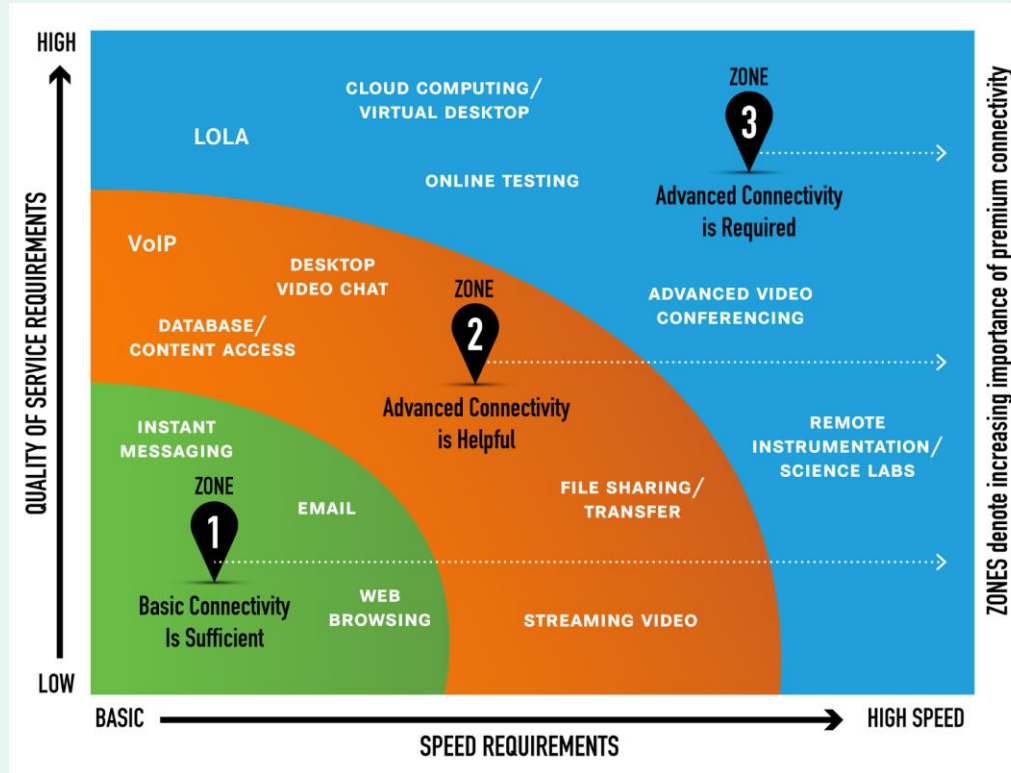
HIGH

QUALITY OF SERVICE REQUIREMENTS

LOW

CLOUD COMPUTING/ VIRTUAL DESKTOP

LOLA

ONLINE TESTING

ZONE

3

Advanced Connectivity is Required

VoIP

DESKTOP VIDEO CHAT

DATABASE/ CONTENT ACCESS

ZONE

2

Advanced Connectivity is Helpful

ADVANCED VIDEO CONFERENCING

REMOTE INSTRUMENTATION/ SCIENCE LABS

INSTANT MESSAGING

ZONE

1

EMAIL

Basic Connectivity Is Sufficient

WEB BROWSING

FILE SHARING/ TRANSFER

STREAMING VIDEO

ZONES denote increasing importance of premium connectivity

BASIC

HIGH SPEED

SPEED REQUIREMENTS